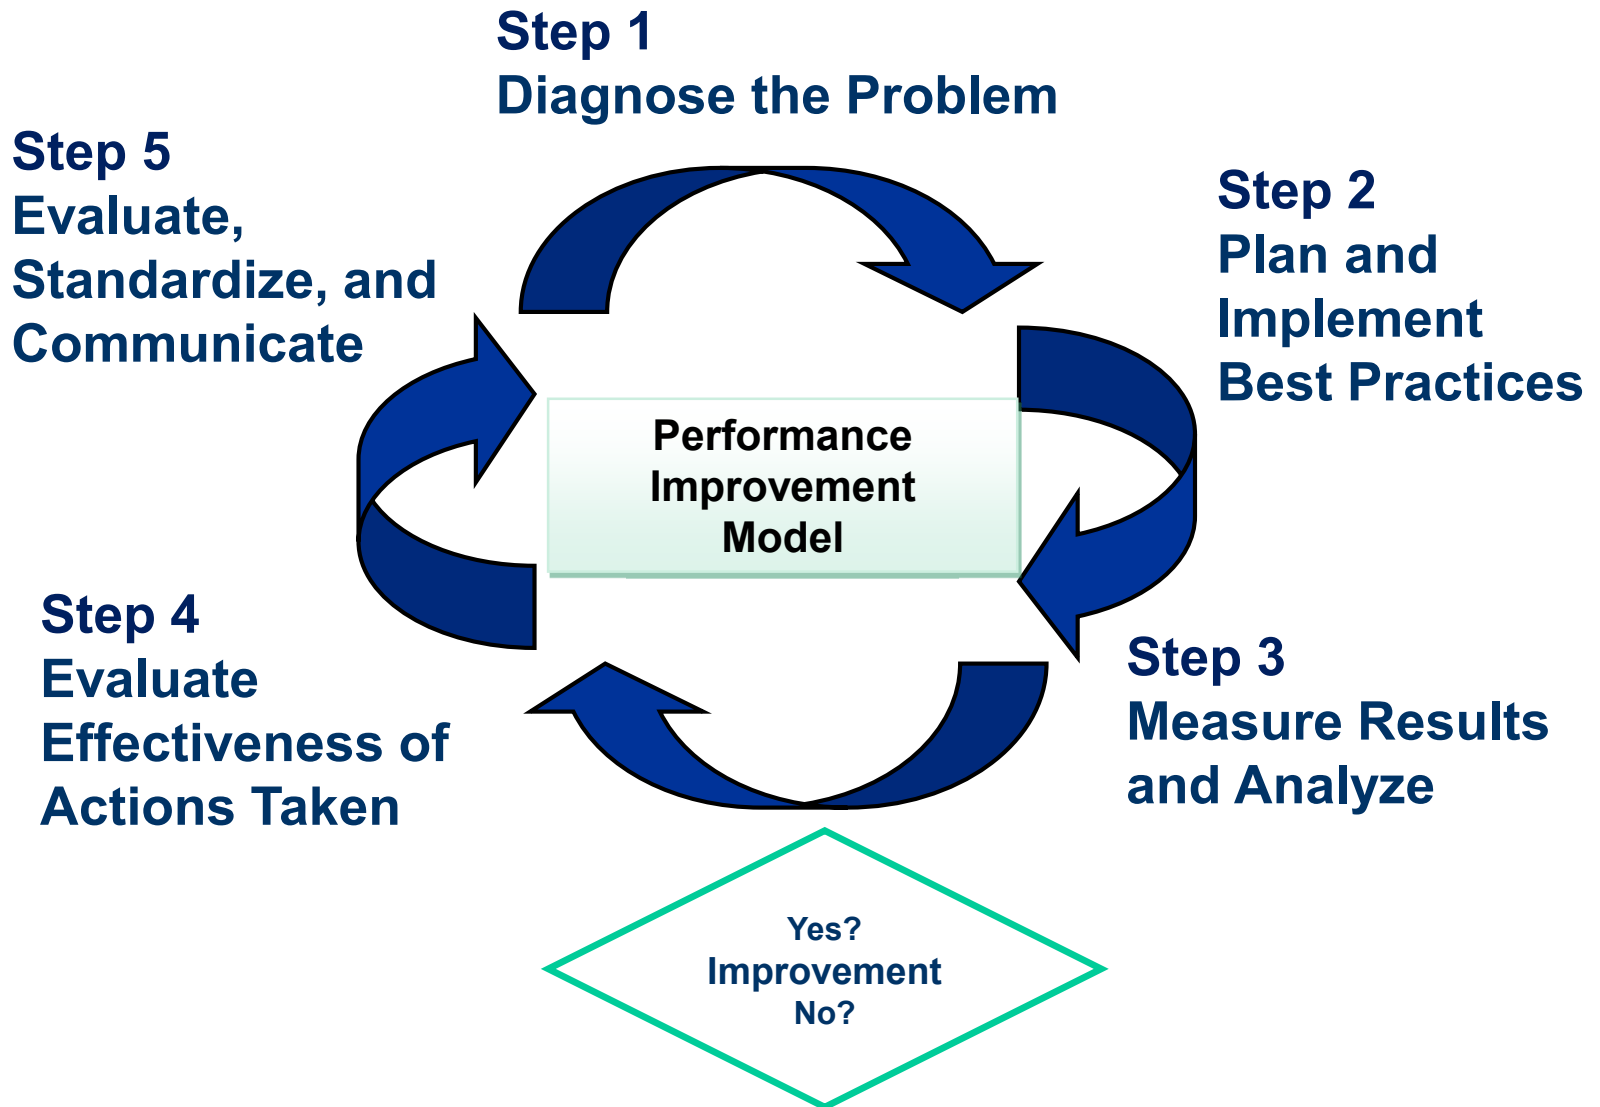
Step 1
Diagnose the Problem

Step 5
Evaluate, Standardize, and Communicate

Step 2
Plan and Implement Best Practices

Performance Improvement Model

Step 4
Evaluate Effectiveness of Actions Taken

Step 3
Measure Results and Analyze

Yes?
Improvement
No?